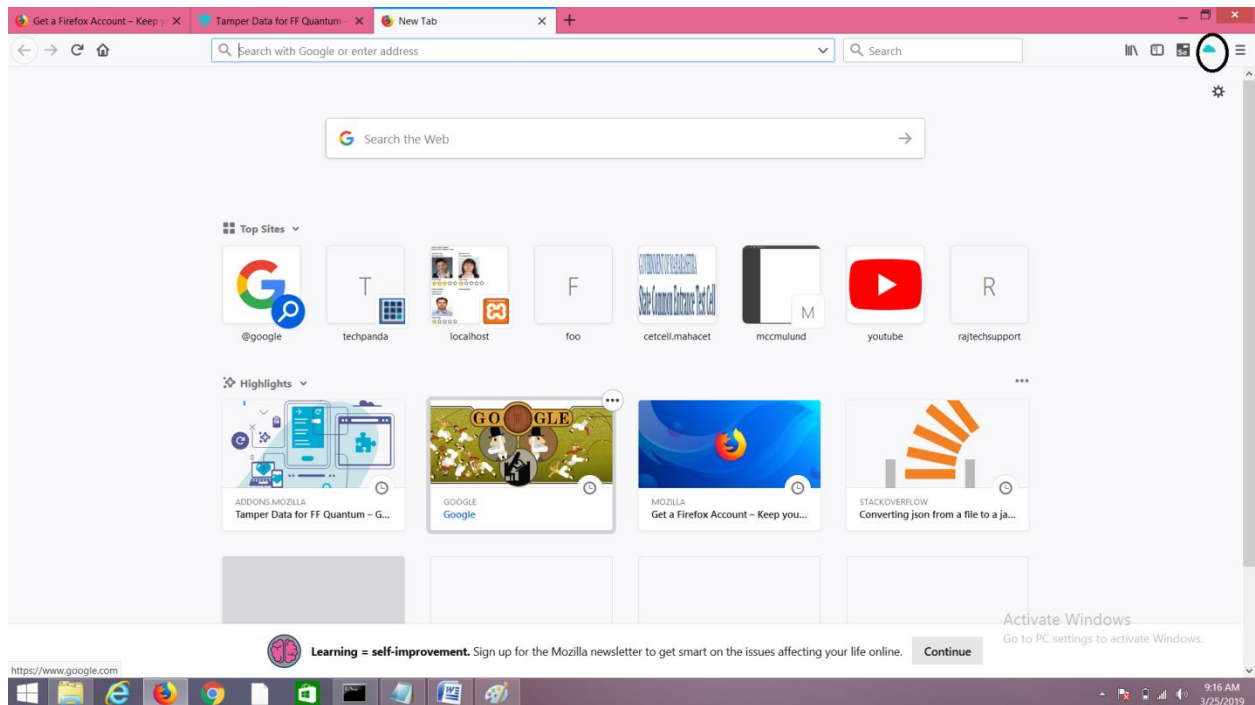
Get a Firefox Account – Keep y ×
Tamper Data for FF Quantum – ×
New Tab ×
+

Search with Google or enter address
Search

Search the Web

Top Sites

T
F
GOVERNMENT OF MAHARASHTRA
State Common Entrance Test Cell
M
R

@google
techpanda
localhost
foo
cetcell.mahacet
mccmulund
youtube
rajtechsupport

Highlights

GOOGLE

ADDONS.MOZILLA
Tamper Data for FF Quantum – G...

GOOGLE
Google

MOZILLA
Get a Firefox Account – Keep you...

STACKOVERFLOW
Converting json from a file to a ja...

Activate Windows
Go to PC settings to activate Windows.

Learning = self-improvement. Sign up for the Mozilla newsletter to get smart on the issues affecting your life online.
Continue

https://www.google.com

9:16 AM
3/25/2019